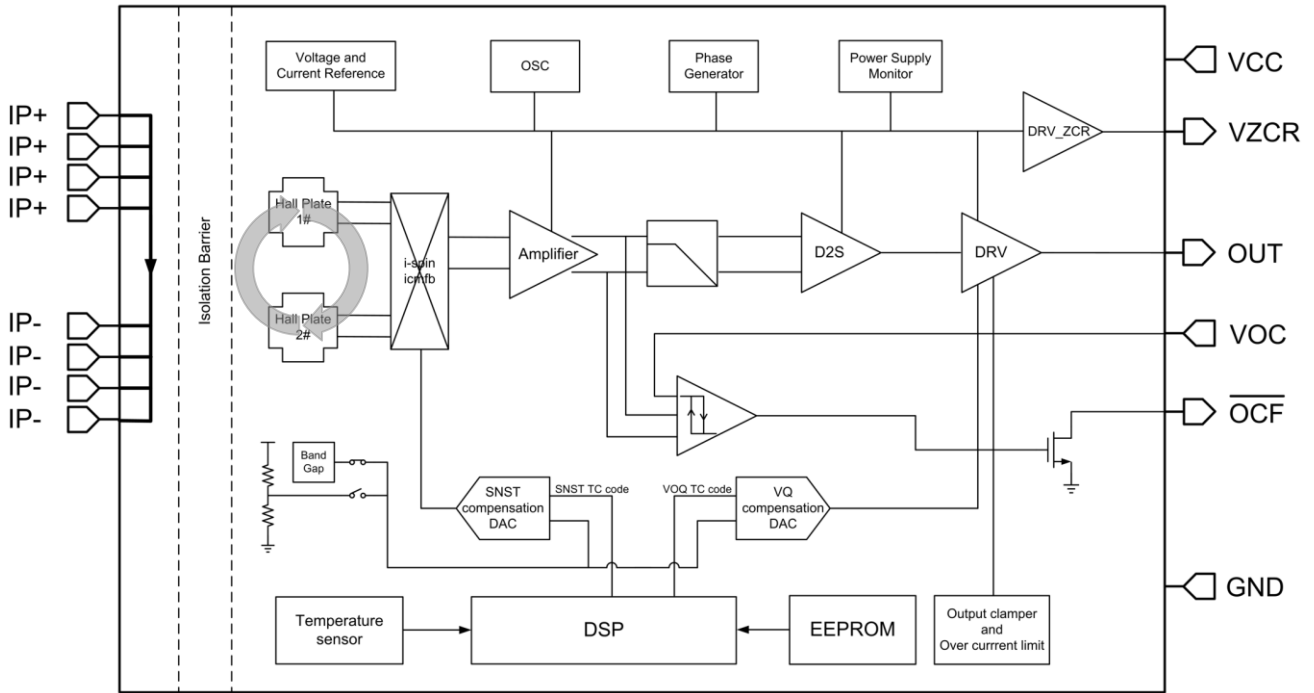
IP+
IP+
IP+
IP+
IP-
IP-
IP-
IP-

Isolation Barrier

Voltage and Current Reference

OSC

Phase Generator

Power Supply Monitor

VCC

DRV_ZCR

VZCR

Hall Plate 1#

Hall Plate 2#

i-spin icmfb

Amplifier

D2S

DRV

OUT

VOC

$\overline{OCF}$

Band Gap

SNST compensation DAC

SNST TC code

VOQ TC code

VQ compensation DAC

GND

Temperature sensor

DSP

EEPROM

Output clamper and Over currrent limit